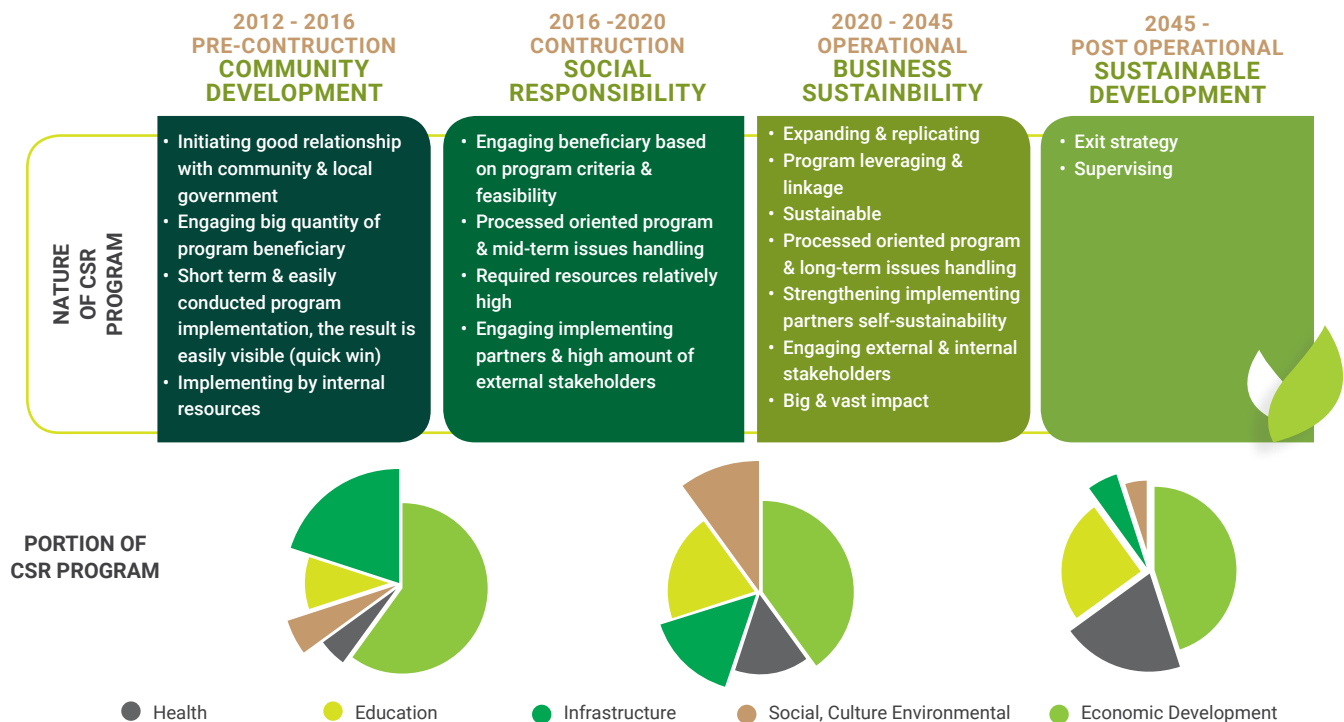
2012 - 2016
PRE-CONTRUCTION
COMMUNITY DEVELOPMENT

2016 -2020
CONTRUCTION
SOCIAL RESPONSIBILITY

2020 - 2045
OPERATIONAL
BUSINESS SUSTAINBILITY

2045 -
POST OPERATIONAL
SUSTAINABLE DEVELOPMENT

NATURE OF CSR PROGRAM

• Initiating good relationship with community & local government
• Engaging big quantity of program beneficiary
• Short term & easily conducted program implementation, the result is easily visible (quick win)
• Implementing by internal resources

• Engaging beneficiary based on program criteria & feasibility
• Processed oriented program & mid-term issues handling
• Required resources relatively high
• Engaging implementing partners & high amount of external stakeholders

• Expanding & replicating
• Program leveraging & linkage
• Sustainable
• Processed oriented program & long-term issues handling
• Strengthening implementing partners self-sustainability
• Engaging external & internal stakeholders
• Big & vast impact

• Exit strategy
• Supervising

PORTION OF CSR PROGRAM

Health
Education
Infrastructure
Social, Culture Environmental
Economic Development